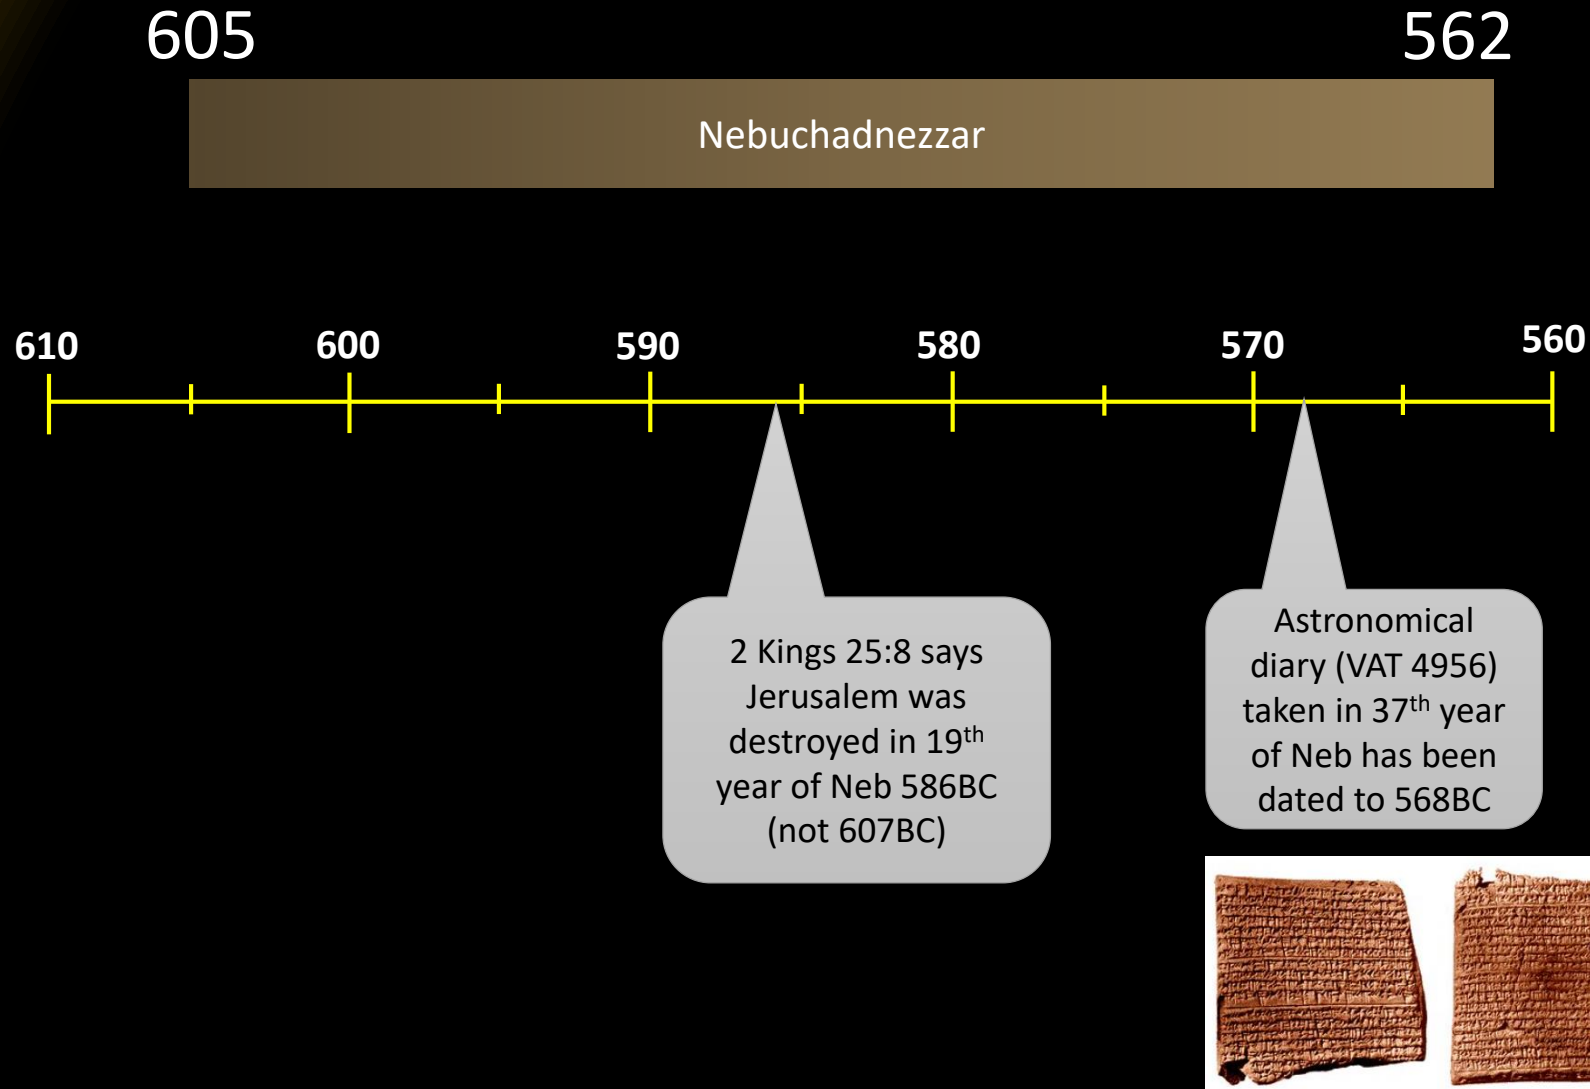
605

562

Nebuchadnezzar

610

600

590

580

570

560

2 Kings 25:8 says Jerusalem was destroyed in 19$^{th}$ year of Neb 586BC (not 607BC)

Astronomical diary (VAT 4956) taken in 37$^{th}$ year of Neb has been dated to 568BC